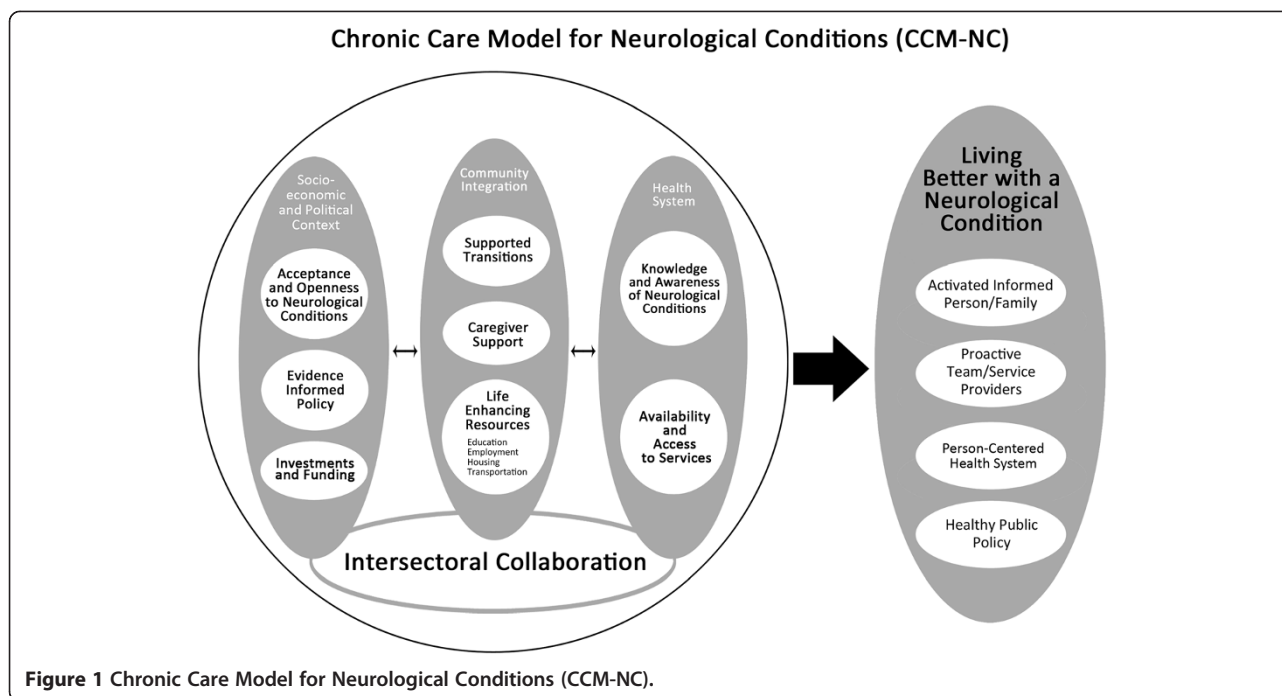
Chronic Care Model for Neurological Conditions (CCM-NC)

Socio-economic and Political Context

Acceptance and Openness to Neurological Conditions

Evidence Informed Policy

Investments and Funding

Community Integration

Supported Transitions

Caregiver Support

Life Enhancing Resources
Education
Employment
Housing
Transportation

Health System

Knowledge and Awareness of Neurological Conditions

Availability and Access to Services

Intersectoral Collaboration

Living Better with a Neurological Condition

Activated Informed Person/Family

Proactive Team/Service Providers

Person-Centered Health System

Healthy Public Policy

**Figure 1** Chronic Care Model for Neurological Conditions (CCM-NC).